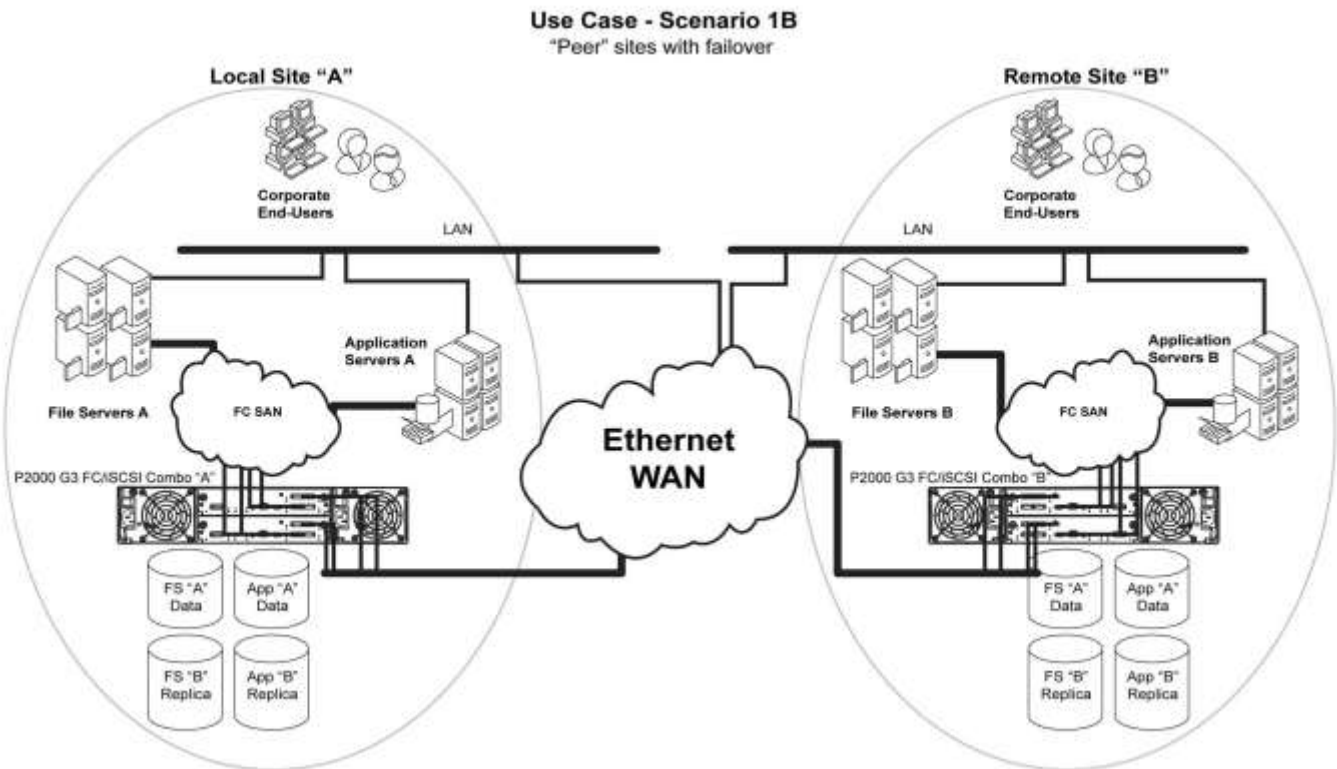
Use Case - Scenario 1B
"Peer" sites with failover

Local Site "A"

Corporate End-Users

LAN

Application Servers A

File Servers A

FC SAN

P2000 G3 FC/iSCSI Combo "A"

FS "A" Data

App "A" Data

FS "B" Replica

App "B" Replica

Ethernet WAN

Remote Site "B"

Corporate End-Users

LAN

Application Servers B

File Servers B

FC SAN

P2000 G3 FC/iSCSI Combo "B"

FS "A" Data

App "A" Data

FS "B" Replica

App "B" Replica